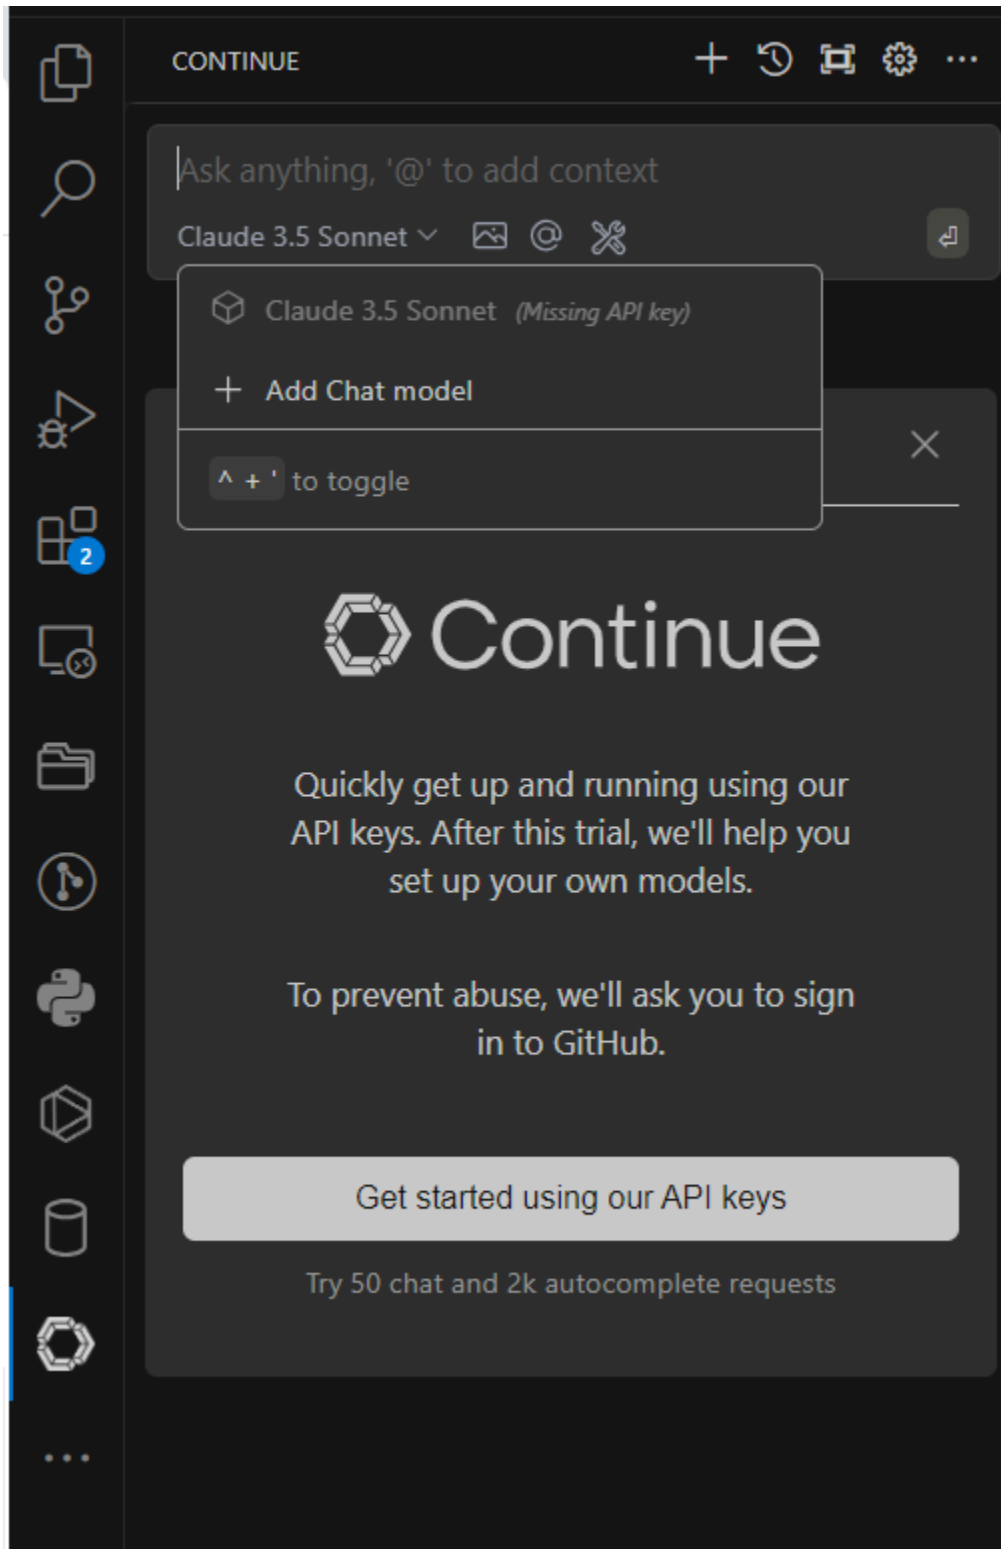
CONTINUE

Ask anything, '@' to add context

Claude 3.5 Sonnet

Claude 3.5 Sonnet (Missing API key)

Add Chat model

^ + ' to toggle

2

Continue

Quickly get up and running using our API keys. After this trial, we'll help you set up your own models.

To prevent abuse, we'll ask you to sign in to GitHub.

Get started using our API keys

Try 50 chat and 2k autocomplete requests